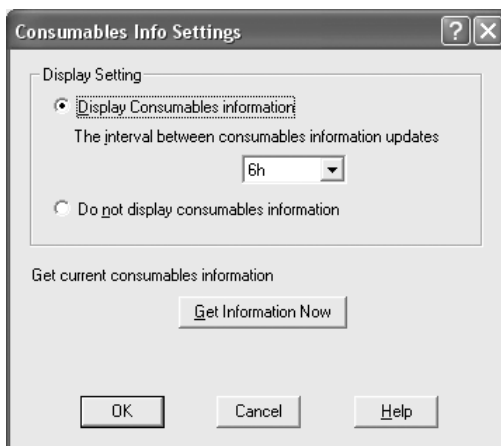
Consumables Info Settings

?

Display Setting

Display Consumables information

The interval between consumables information updates

6h

Do not display consumables information

Get current consumables information

Get Information Now

OK

Cancel

Help